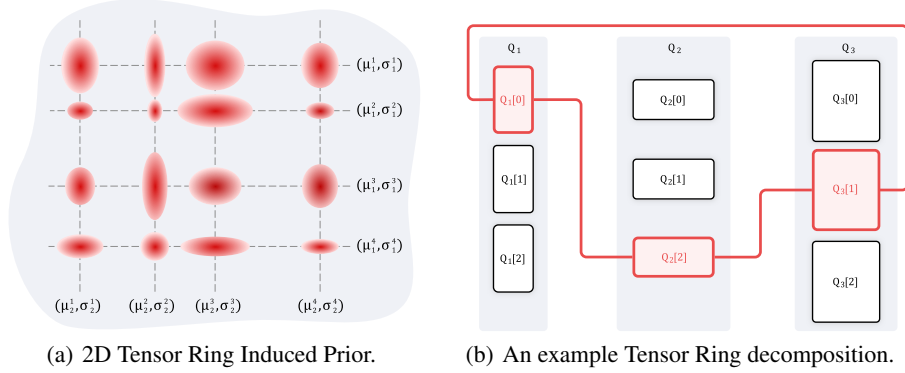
$(\mu_1^1, \sigma_1^1)$
$(\mu_1^2, \sigma_1^2)$
$(\mu_1^3, \sigma_1^3)$
$(\mu_1^4, \sigma_1^4)$
$(\mu_2^1, \sigma_2^1)$ $(\mu_2^2, \sigma_2^2)$ $(\mu_2^3, \sigma_2^3)$ $(\mu_2^4, \sigma_2^4)$

(a) 2D Tensor Ring Induced Prior.

$Q_1$
$Q_1[0]$
$Q_1[1]$
$Q_1[2]$
$Q_2$
$Q_2[0]$
$Q_2[1]$
$Q_2[2]$
$Q_3$
$Q_3[0]$
$Q_3[1]$
$Q_3[2]$

(b) An example Tensor Ring decomposition.